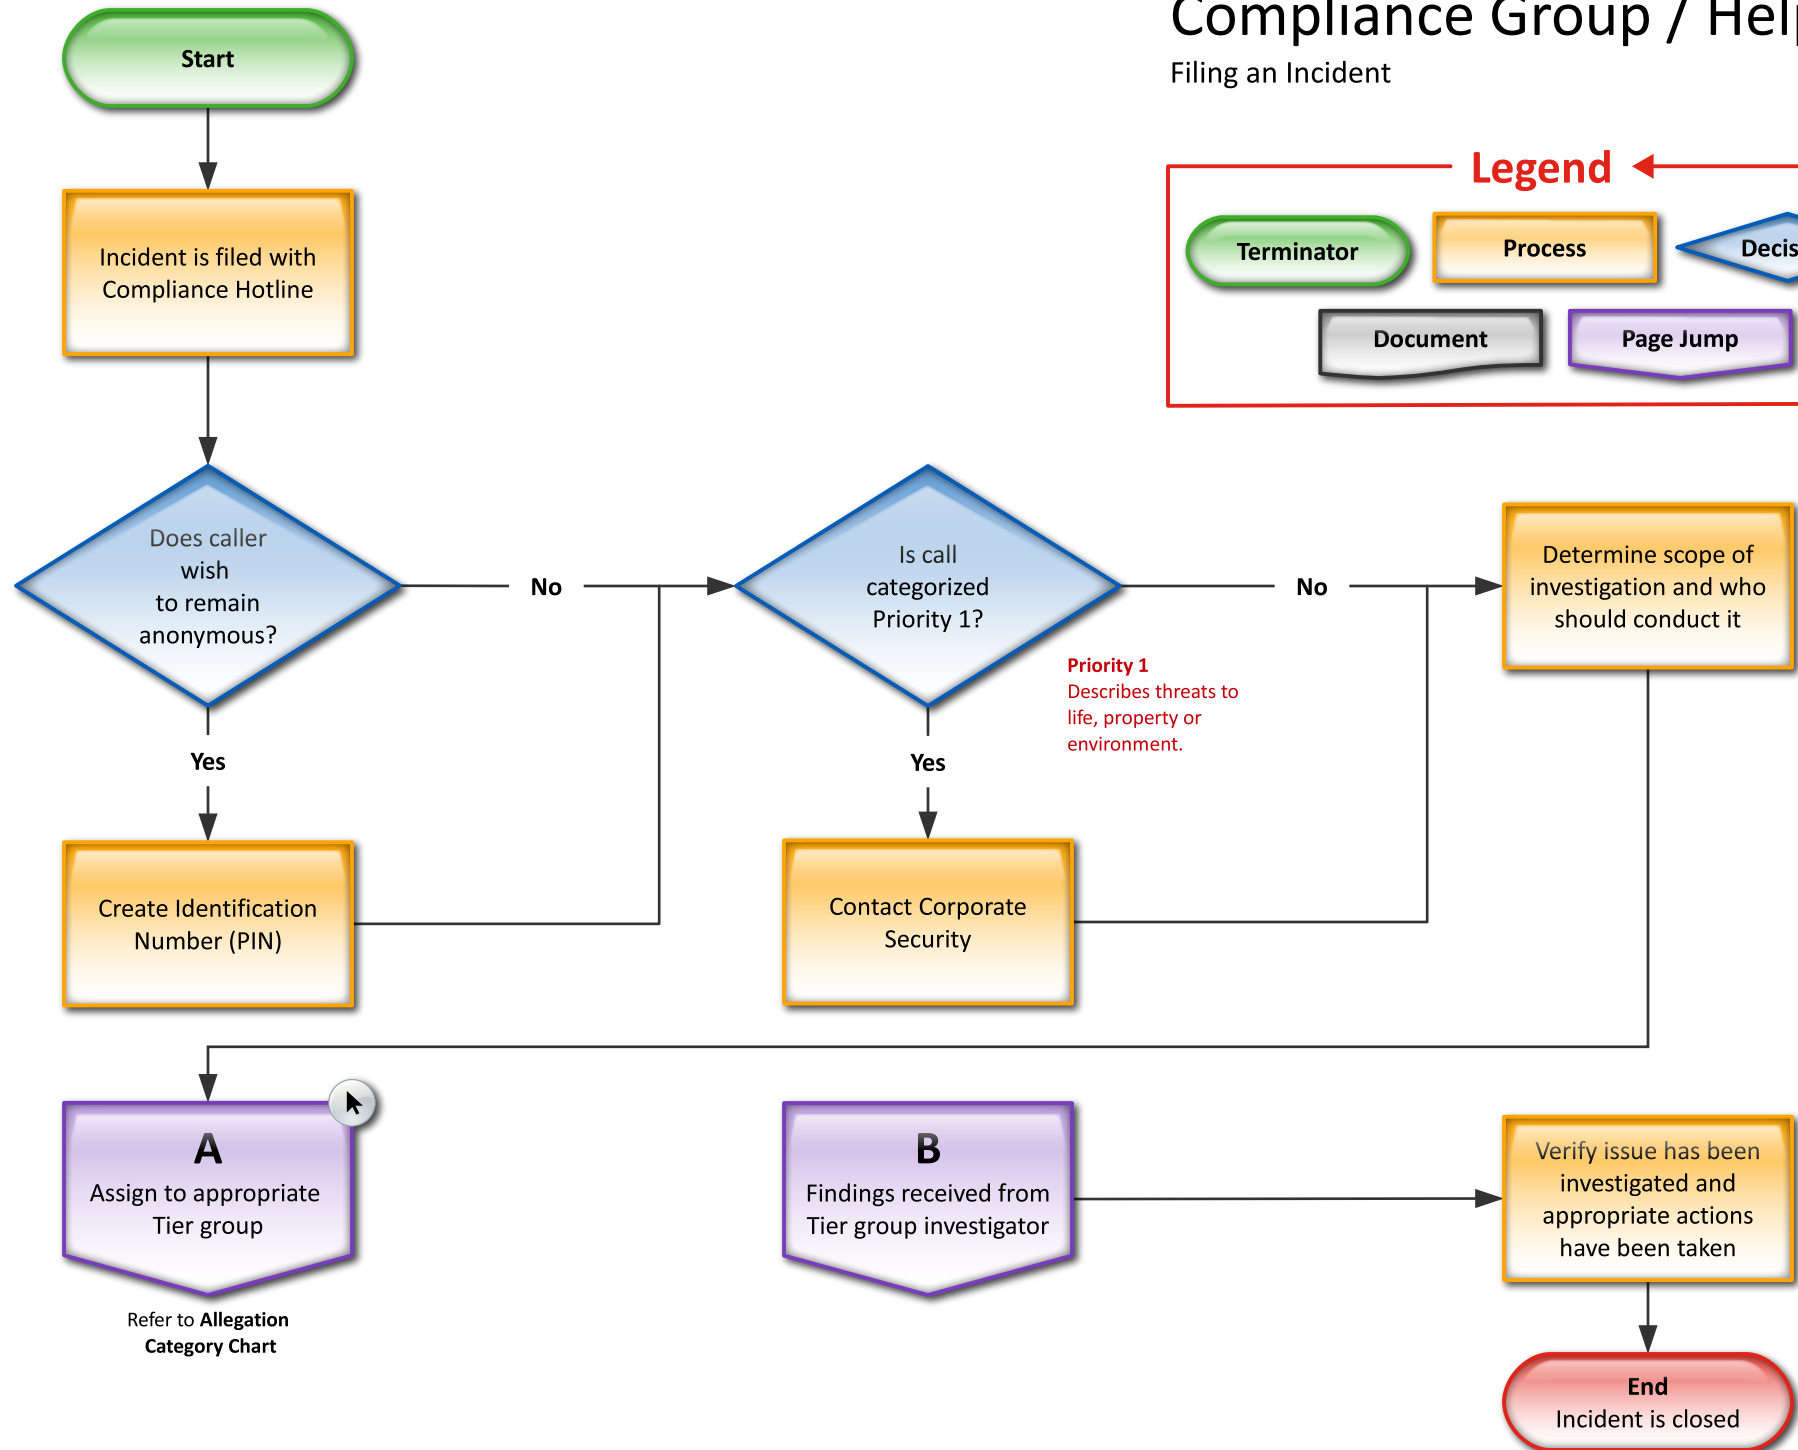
Compliance Group / Hel

Filing an Incident

Legend

Terminator

Process

Decis

Document

Page Jump

Start

Incident is filed with Compliance Hotline

Does caller wish to remain anonymous?

No

Yes

Create Identification Number (PIN)

Is call categorized Priority 1?

No

Yes

Priority 1
Describes threats to life, property or environment.

Contact Corporate Security

Determine scope of investigation and who should conduct it

A
Assign to appropriate Tier group

Refer to Allegation Category Chart

B
Findings received from Tier group investigator

Verify issue has been investigated and appropriate actions have been taken

End
Incident is closed